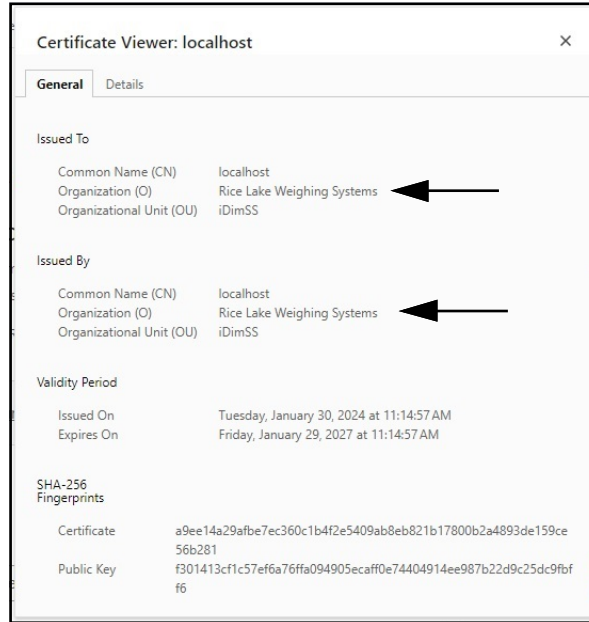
Certificate Viewer: localhost

×

General Details

Issued To

| | |
|---|---|
| Common Name (CN) | localhost |
| Organization (O) | Rice Lake Weighing Systems |
| Organizational Unit (OU) | iDimSS |

Issued By

| | |
|---|---|
| Common Name (CN) | localhost |
| Organization (O) | Rice Lake Weighing Systems |
| Organizational Unit (OU) | iDimSS |

Validity Period

| | |
|---|---|
| Issued On | Tuesday, January 30, 2024 at 11:14:57 AM |
| Expires On | Friday, January 29, 2027 at 11:14:57 AM |

SHA-256 Fingerprints

| | |
|---|---|
| Certificate | a9ee14a29afbe7ec360c1b4f2e5409ab8eb821b17800b2a4893de159ce56b281 |
| Public Key | f301413cf1c57ef6a76ffa094905ecaff0e74404914ee987b22d9c25dc9fbff6 |